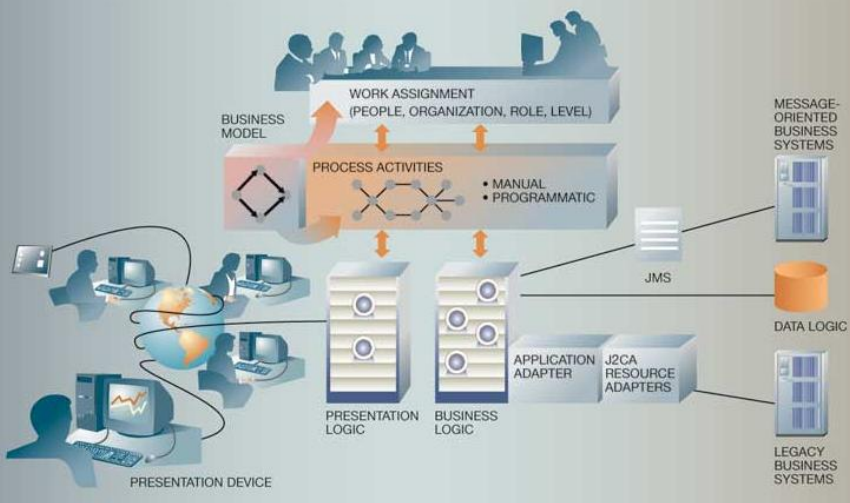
WORK ASSIGNMENT
(PEOPLE, ORGANIZATION, ROLE, LEVEL)

BUSINESS MODEL

PROCESS ACTIVITIES

• MANUAL
• PROGRAMMATIC

MESSAGE-ORIENTED BUSINESS SYSTEMS

JMS

DATA LOGIC

APPLICATION ADAPTER

J2CA RESOURCE ADAPTERS

PRESENTATION LOGIC

BUSINESS LOGIC

LEGACY BUSINESS SYSTEMS

PRESENTATION DEVICE